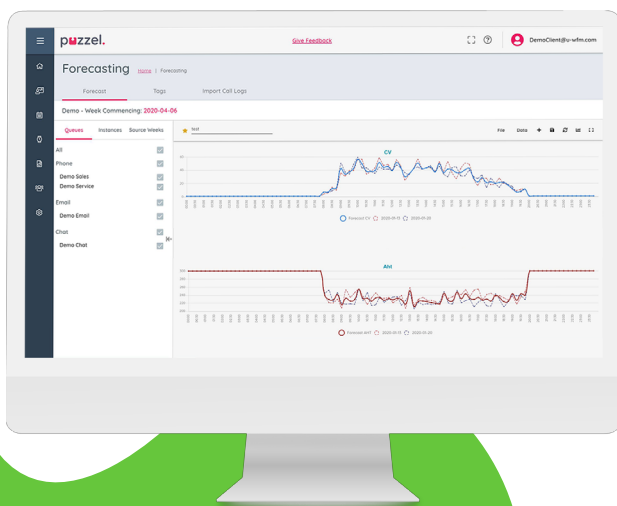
puzzel.

Give Feedback

DemoClient@u-wfm.com

Forecasting

Home | Forecasting

Forecast

Tags

Import Call Logs

Demo - Week Commencing: 2020-04-06

Queues

Instances

Source Weeks

All

Phone

Demo Sales

Demo Service

Email

Demo Email

Chat

Demo Chat

test

File

Data

CV

Forecast CV

2020-01-13

2020-01-20

AHT

Forecast AHT

2020-01-13

2020-01-20